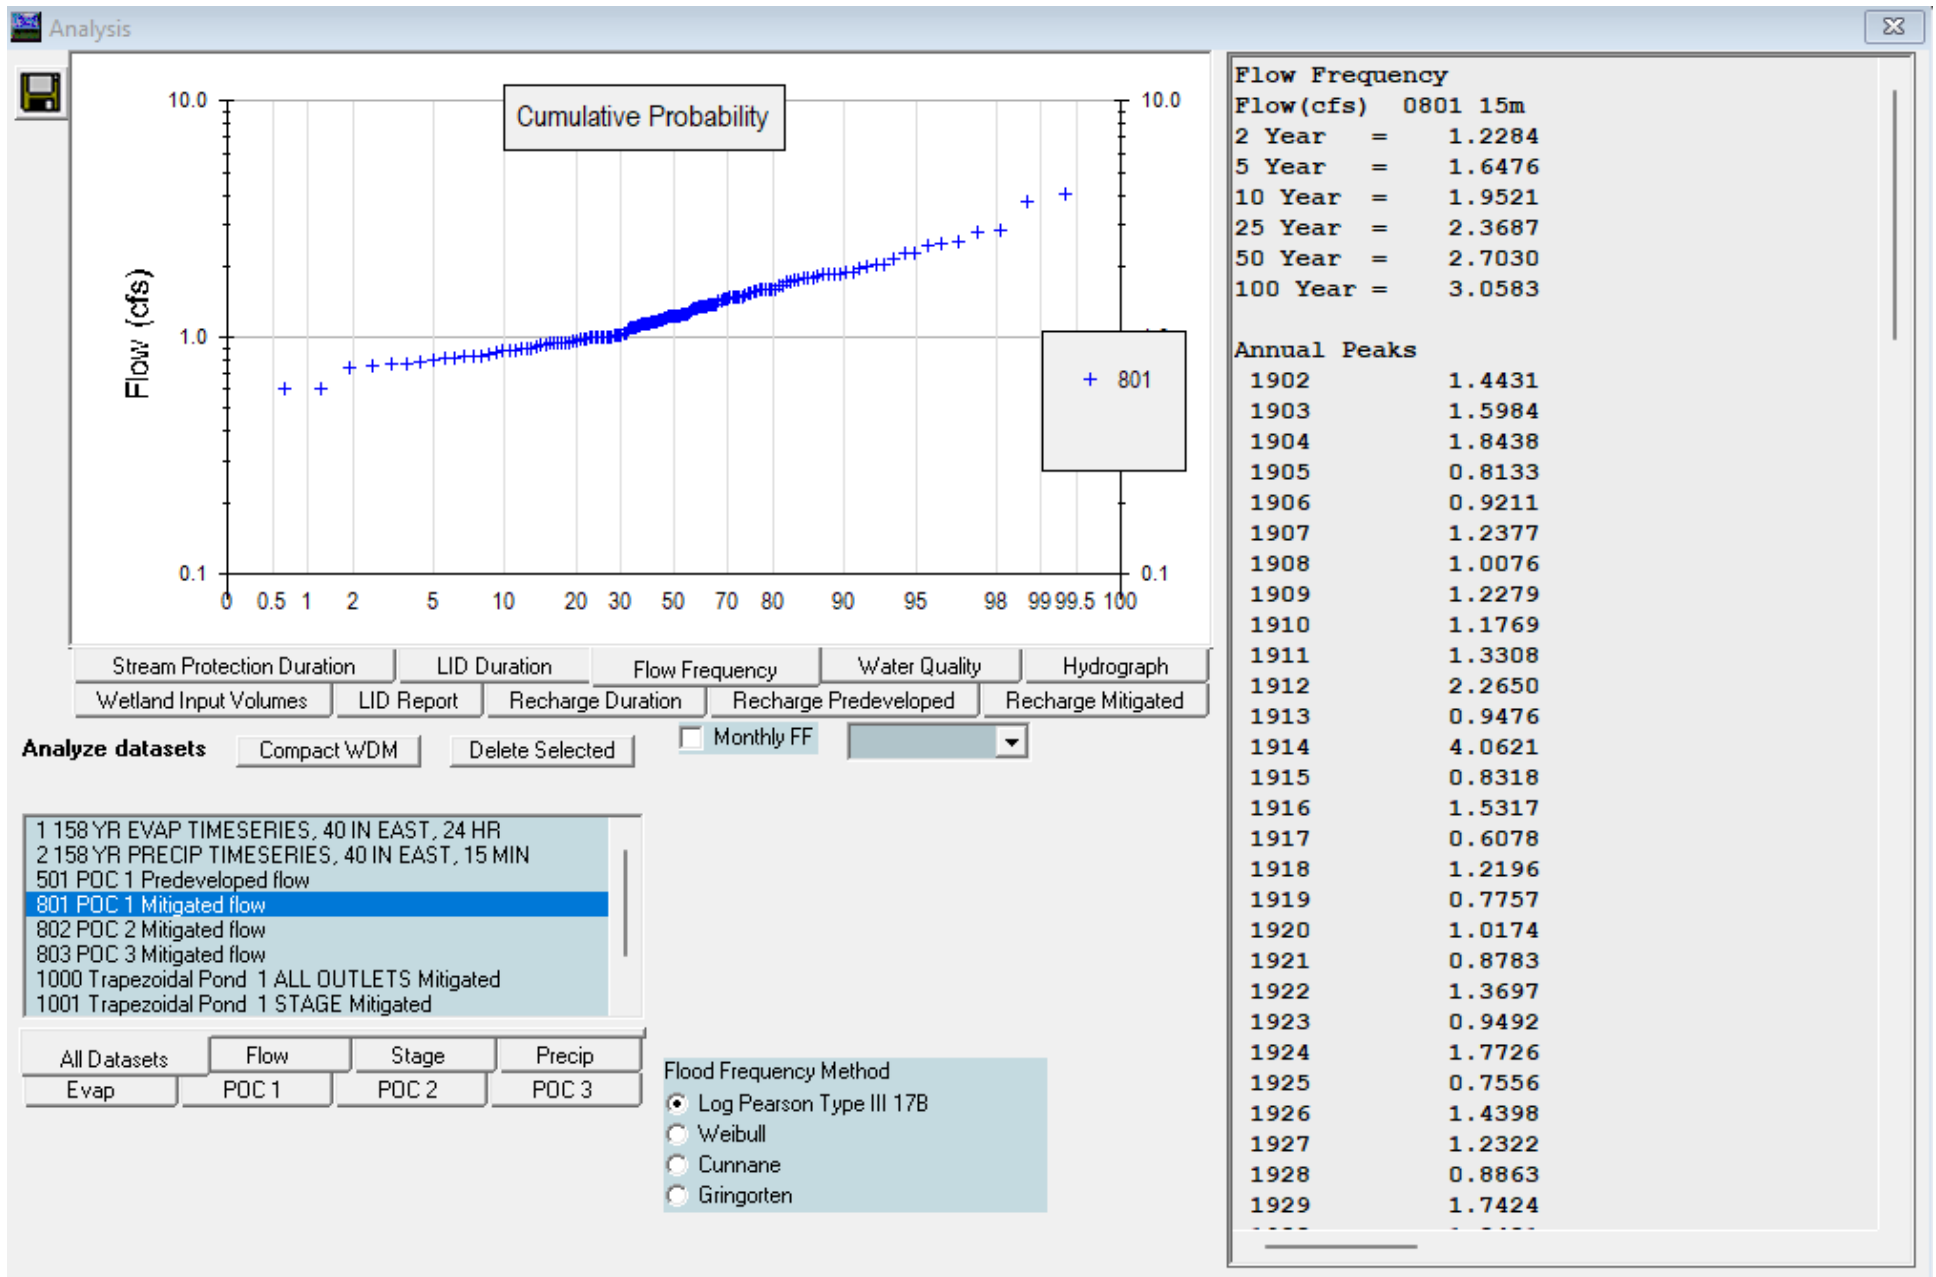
Analysis

Cumulative Probability

10.0
1.0
0.1
10.0
0.1

Flow (cfs)

0 0.5 1 2 5 10 20 30 50 70 80 90 95 98 99 99.5 100

+ 801

Stream Protection Duration | LID Duration | Flow Frequency | Water Quality | Hydrograph
Wetland Input Volumes | LID Report | Recharge Duration | Recharge Predeveloped | Recharge Mitigated

Analyze datasets | Compact WDM | Delete Selected | Monthly FF

1 158 YR EVAP TIMESERIES, 40 IN EAST, 24 HR
2 158 YR PRECIP TIMESERIES, 40 IN EAST, 15 MIN
501 POC 1 Predeveloped flow
801 POC 1 Mitigated flow
802 POC 2 Mitigated flow
803 POC 3 Mitigated flow
1000 Trapezoidal Pond 1 ALL OUTLETS Mitigated
1001 Trapezoidal Pond 1 STAGE Mitigated

All Datasets | Flow | Stage | Precip
Evap | POC 1 | POC 2 | POC 3

Flood Frequency Method
Log Pearson Type III 17B
Weibull
Cunnane
Gringorten

Flow Frequency
Flow(cfs) 0801 15m
2 Year = 1.2284
5 Year = 1.6476
10 Year = 1.9521
25 Year = 2.3687
50 Year = 2.7030
100 Year = 3.0583

Annual Peaks
1902 1.4431
1903 1.5984
1904 1.8438
1905 0.8133
1906 0.9211
1907 1.2377
1908 1.0076
1909 1.2279
1910 1.1769
1911 1.3308
1912 2.2650
1913 0.9476
1914 4.0621
1915 0.8318
1916 1.5317
1917 0.6078
1918 1.2196
1919 0.7757
1920 1.0174
1921 0.8783
1922 1.3697
1923 0.9492
1924 1.7726
1925 0.7556
1926 1.4398
1927 1.2322
1928 0.8863
1929 1.7424
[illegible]